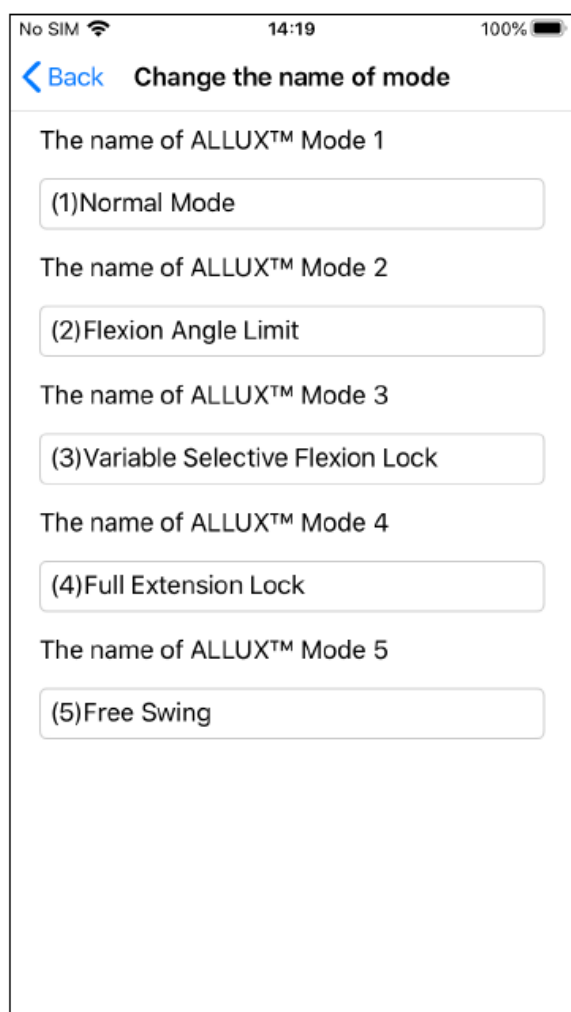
No SIM 14:19 100%

Back Change the name of mode

The name of ALLUX™ Mode 1

(1)Normal Mode

The name of ALLUX™ Mode 2

(2)Flexion Angle Limit

The name of ALLUX™ Mode 3

(3)Variable Selective Flexion Lock

The name of ALLUX™ Mode 4

(4)Full Extension Lock

The name of ALLUX™ Mode 5

(5)Free Swing